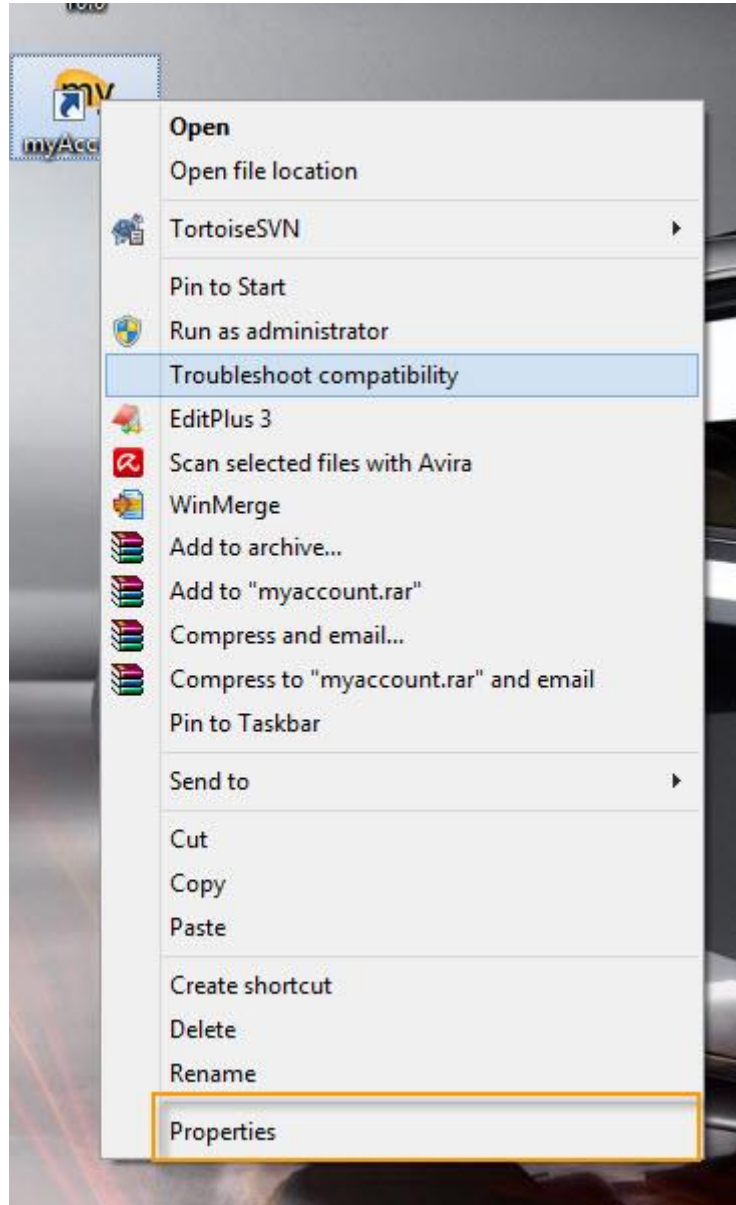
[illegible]

my
myAcc

Open
Open file location

TortoiseSVN

Pin to Start
Run as administrator
Troubleshoot compatibility
EditPlus 3
Scan selected files with Avira
WinMerge
Add to archive...
Add to "myaccount.rar"
Compress and email...
Compress to "myaccount.rar" and email
Pin to Taskbar

Send to

Cut
Copy
Paste

Create shortcut
Delete
Rename

Properties